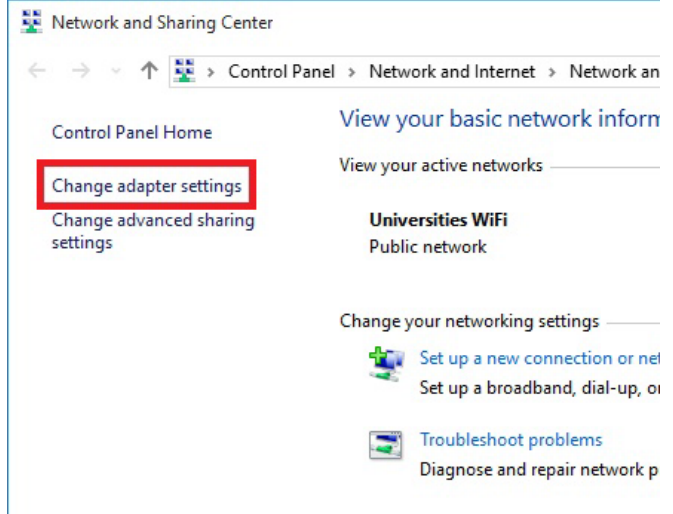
Network and Sharing Center

Control Panel > Network and Internet > Network an

Control Panel Home

Change adapter settings

Change advanced sharing settings

View your basic network inform

View your active networks

Universities WiFi
Public network

Change your networking settings

Set up a new connection or ne
Set up a broadband, dial-up, o

Troubleshoot problems
Diagnose and repair network p